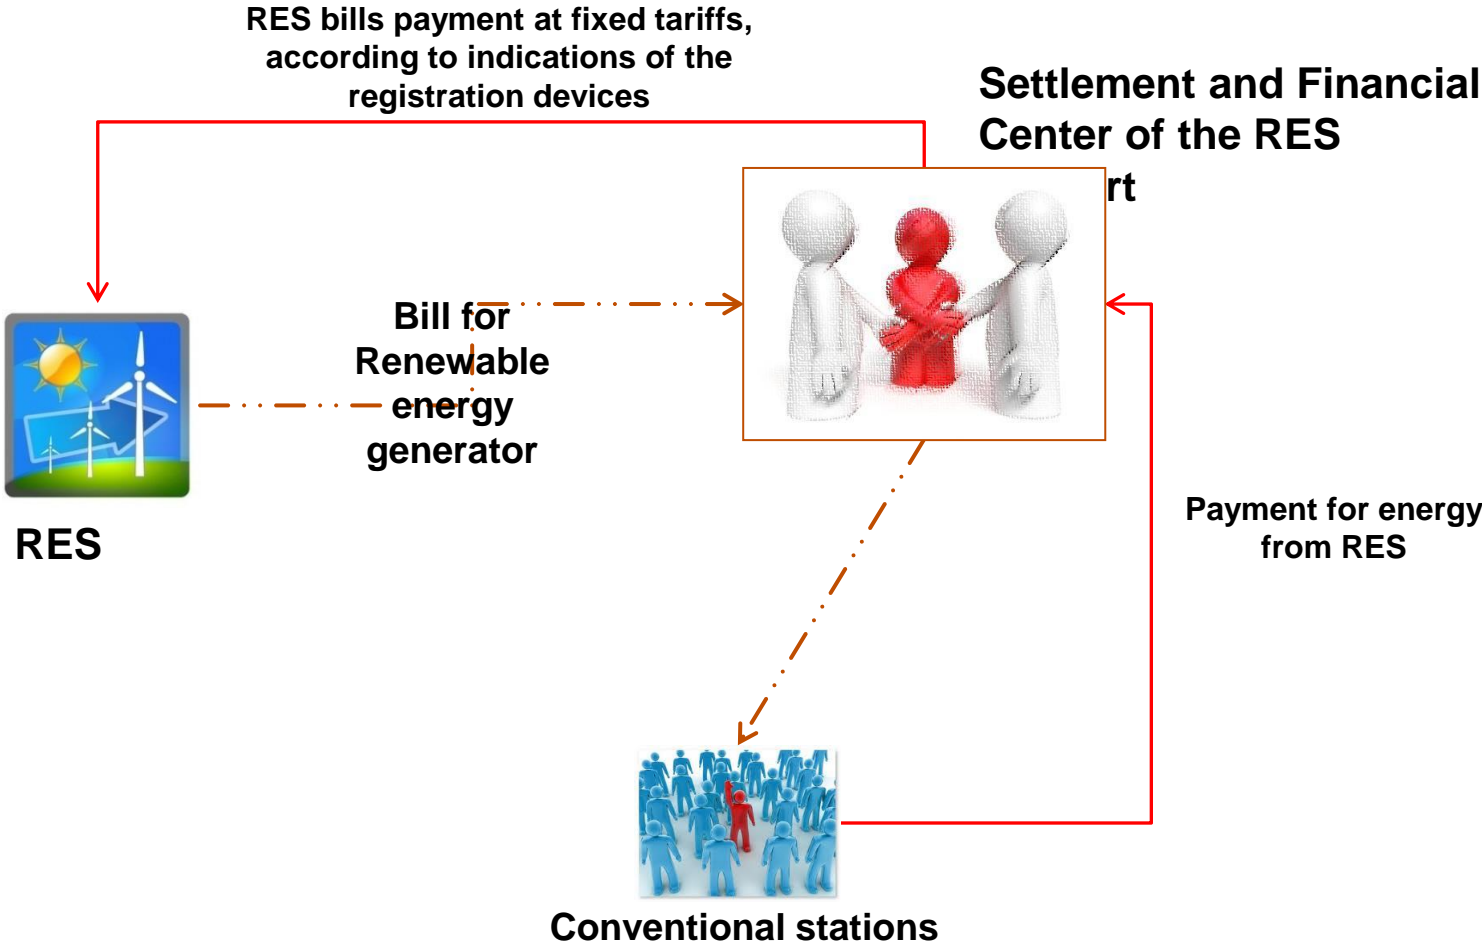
RES bills payment at fixed tariffs, according to indications of the registration devices

Settlement and Financial Center of the RES

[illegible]rt

Bill for Renewable energy generator

RES

Payment for energy from RES

Conventional stations